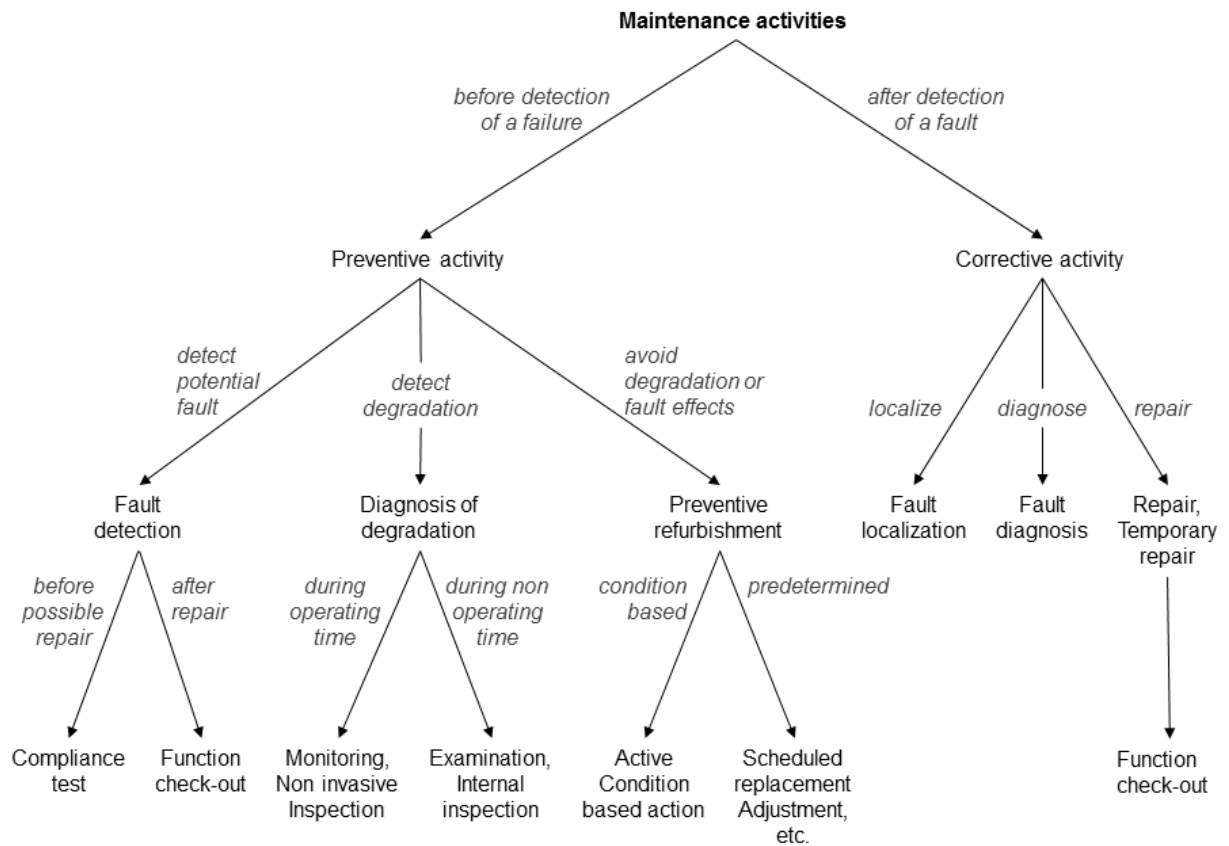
**Maintenance activities**

*before detection of a failure*

*after detection of a fault*

Preventive activity

Corrective activity

*detect potential fault*

*detect degradation*

*avoid degradation or fault effects*

*localize*

*diagnose*

*repair*

Fault detection

Diagnosis of degradation

Preventive refurbishment

Fault localization

Fault diagnosis

Repair, Temporary repair

*before possible repair*

*after repair*

*during operating time*

*during non operating time*

*condition based*

*predetermined*

Compliance test

Function check-out

Monitoring, Non invasive Inspection

Examination, Internal inspection

Active Condition based action

Scheduled replacement Adjustment, etc.

Function check-out